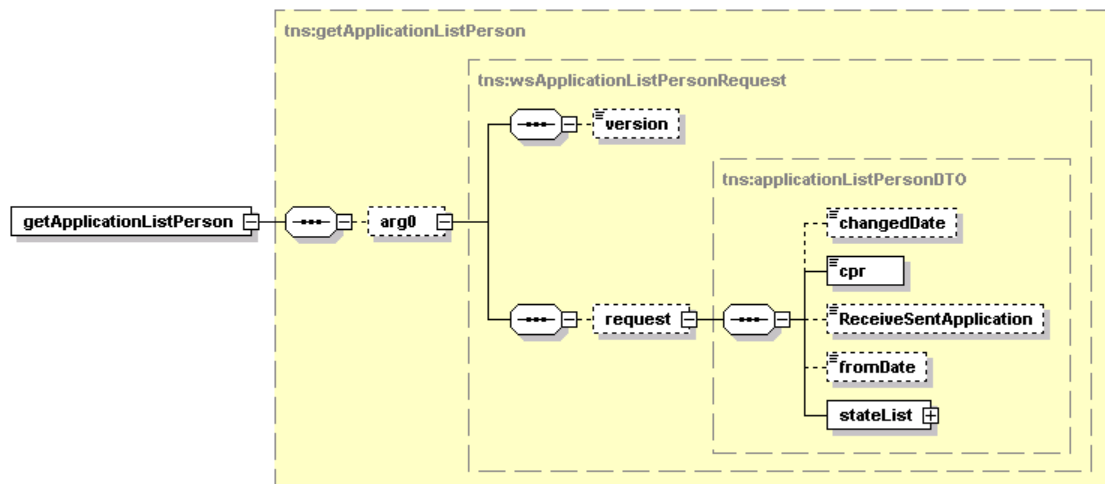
tns:getApplicationListPerson

tns:wsApplicationListPersonRequest

version

tns:applicationListPersonDTO

getApplicationListPerson

arg0

changedDate

cpr

request

ReceiveSentApplication

fromDate

stateList